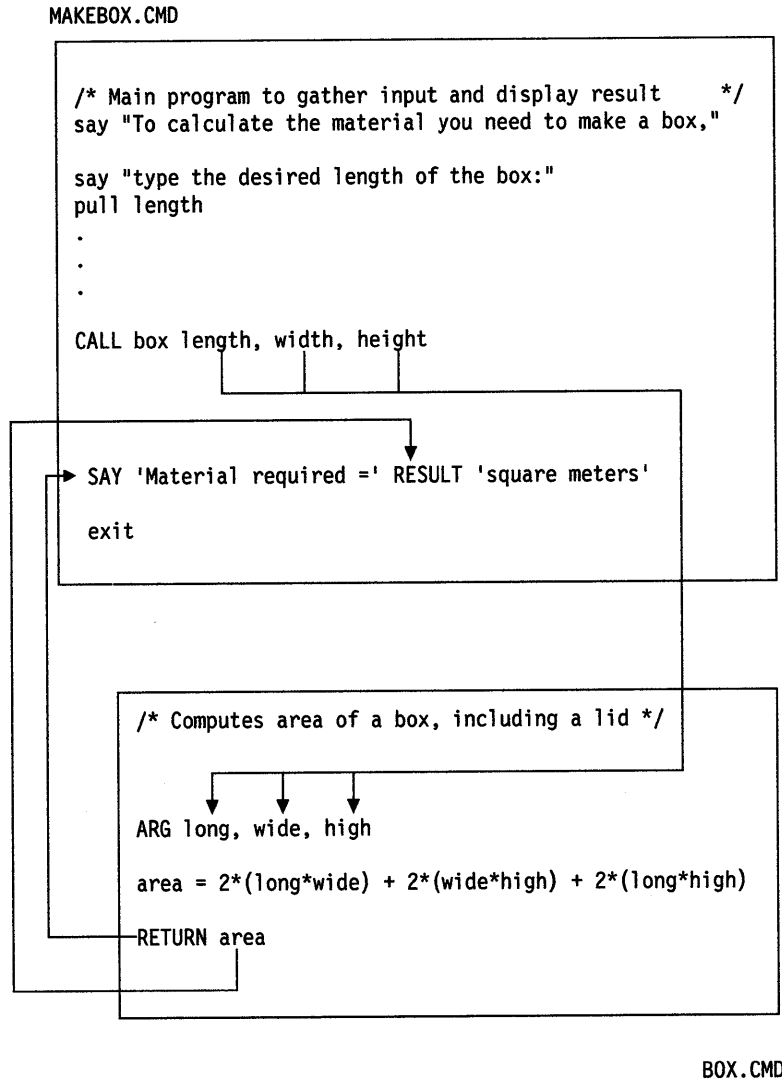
MAKEBOX.CMD

/* Main program to gather input and display result */
say "To calculate the material you need to make a box,"

say "type the desired length of the box:"
pull length
.
.
.

CALL box length, width, height

SAY 'Material required =' RESULT 'square meters'

exit

/* Computes area of a box, including a lid */

ARG long, wide, high

area = 2*(long*wide) + 2*(wide*high) + 2*(long*high)

RETURN area

BOX.CMD